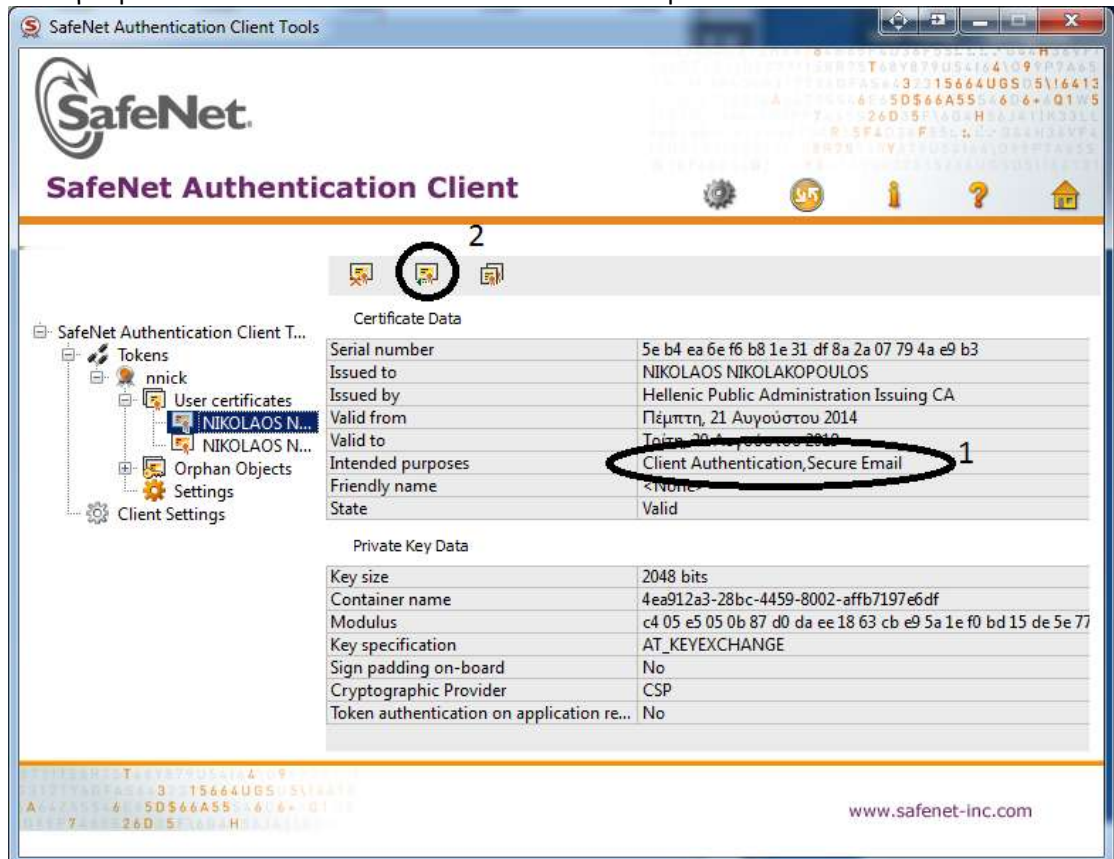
SafeNet Authentication Client Tools

SafeNet.

SafeNet Authentication Client

2

SafeNet Authentication Client T...
Tokens
nnick
User certificates
NIKOLAOS N...
NIKOLAOS N...
Orphan Objects
Settings
Client Settings

Certificate Data

| | |
|---|---|
| Serial number | 5e b4 ea 6e f6 b8 1e 31 df 8a 2a 07 79 4a e9 b3 |
| Issued to | NIKOLAOS NIKOLAKOPOULOS |
| Issued by | Hellenic Public Administration Issuing CA |
| Valid from | Πέμπτη, 21 Αυγούστου 2014 |
| Valid to | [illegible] |
| Intended purposes | Client Authentication,Secure Email |
| Friendly name | <None> |
| State | Valid |

1

Private Key Data

| | |
|---|---|
| Key size | 2048 bits |
| Container name | 4ea912a3-28bc-4459-8002-affb7197e6df |
| Modulus | c4 05 e5 05 0b 87 d0 da ee 18 63 cb e9 5a 1e f0 bd 15 de 5e 77 |
| Key specification | AT_KEYEXCHANGE |
| Sign padding on-board | No |
| Cryptographic Provider | CSP |
| Token authentication on application re... | No |

www.safenet-inc.com